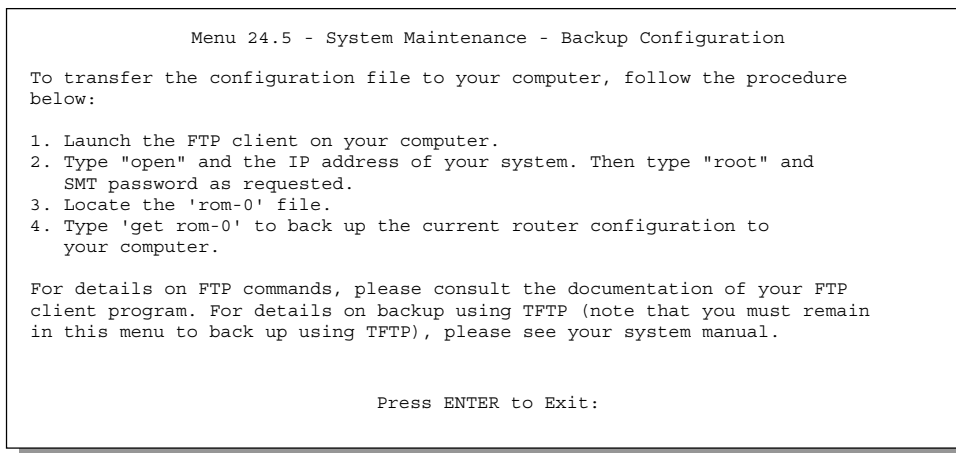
Menu 24.5 - System Maintenance - Backup Configuration

To transfer the configuration file to your computer, follow the procedure below:

1. Launch the FTP client on your computer.
2. Type "open" and the IP address of your system. Then type "root" and SMT password as requested.
3. Locate the 'rom-0' file.
4. Type 'get rom-0' to back up the current router configuration to your computer.

For details on FTP commands, please consult the documentation of your FTP client program. For details on backup using TFTP (note that you must remain in this menu to back up using TFTP), please see your system manual.

Press ENTER to Exit: